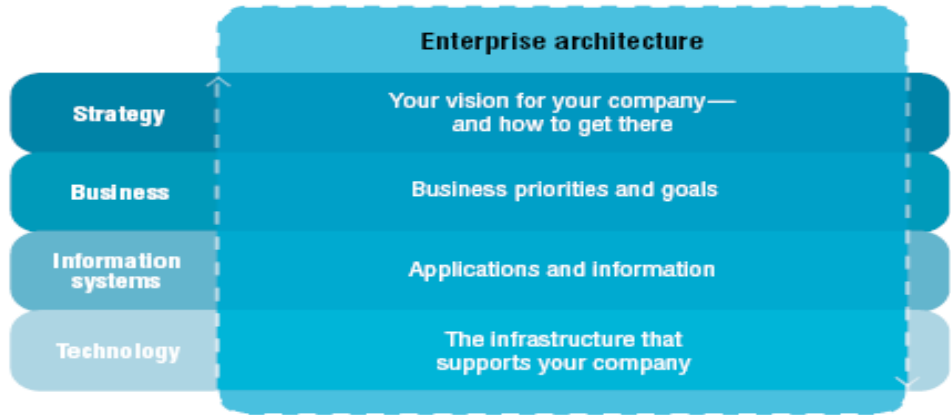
Enterprise architecture

Strategy

Your vision for your company—and how to get there

Business

Business priorities and goals

Information systems

Applications and information

Technology

The infrastructure that supports your company